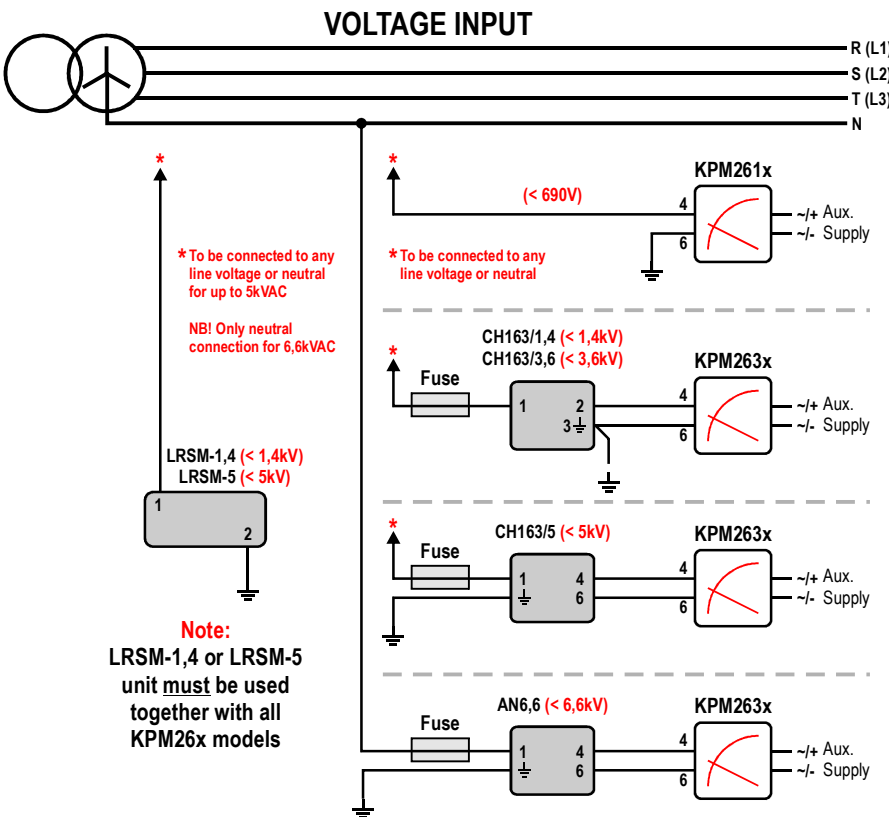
VOLTAGE INPUT

R (L1)
S (L2)
T (L3)
N

*

* To be connected to any line voltage or neutral for up to 5kVAC

NB! Only neutral connection for 6,6kVAC

LRSM-1,4 (< 1,4kV)
LRSM-5 (< 5kV)

1
2

Note:
LRSM-1,4 or LRSM-5 unit must be used together with all KPM26x models

*
(< 690V)
* To be connected to any line voltage or neutral

KPM261x
4
6
~/+ Aux.
~/- Supply

*
CH163/1,4 (< 1,4kV)
CH163/3,6 (< 3,6kV)
Fuse
1
2
3
KPM263x
4
6
~/+ Aux.
~/- Supply

*
CH163/5 (< 5kV)
Fuse
1
4
6
KPM263x
4
6
~/+ Aux.
~/- Supply

AN6,6 (< 6,6kV)
Fuse
1
4
6
KPM263x
4
6
~/+ Aux.
~/- Supply